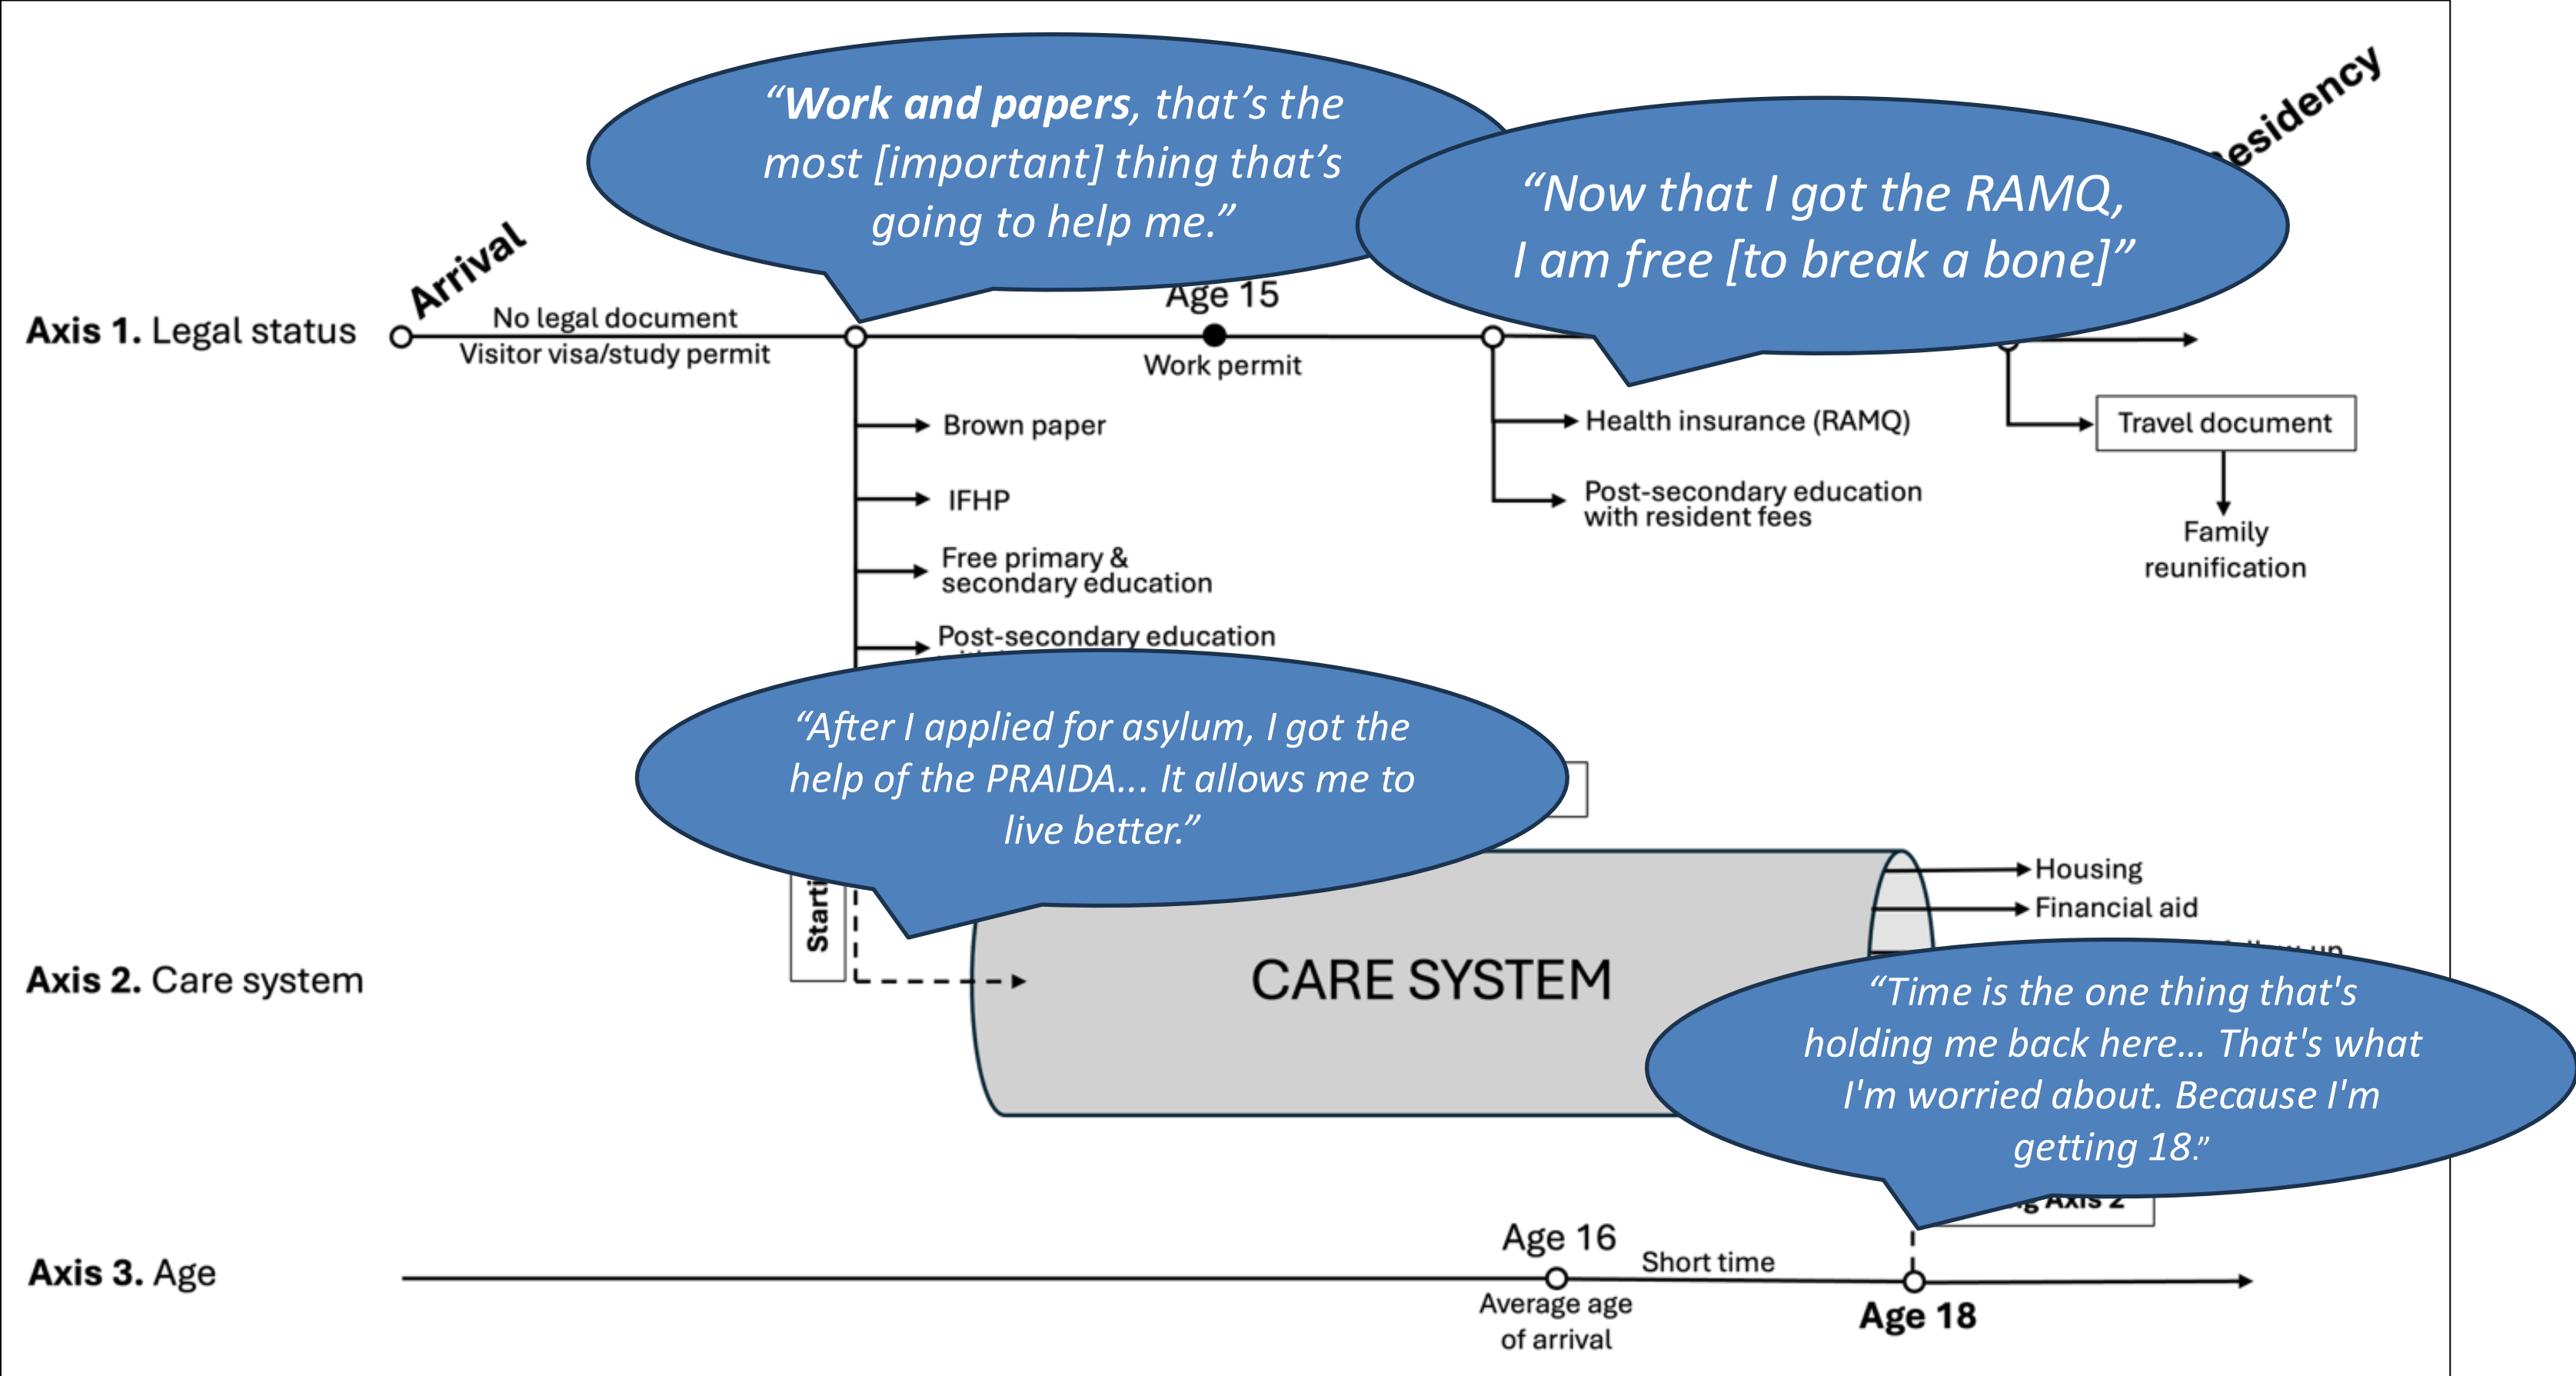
"Work and papers, that's the most [important] thing that's going to help me."

"Now that I got the RAMQ, I am free [to break a bone]"

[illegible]esidency

Arrival

Axis 1. Legal status

No legal document

Visitor visa/study permit

Age 15

Work permit

Brown paper

IFHP

Free primary & secondary education

Post-secondary education

Health insurance (RAMQ)

Post-secondary education with resident fees

Travel document

Family reunification

"After I applied for asylum, I got the help of the PRAIDA... It allows me to live better."

Starti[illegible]

Axis 2. Care system

CARE SYSTEM

Housing

Financial aid

"Time is the one thing that's holding me back here... That's what I'm worried about. Because I'm getting 18."

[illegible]g Axis 2

Axis 3. Age

Age 16

Average age of arrival

Short time

Age 18